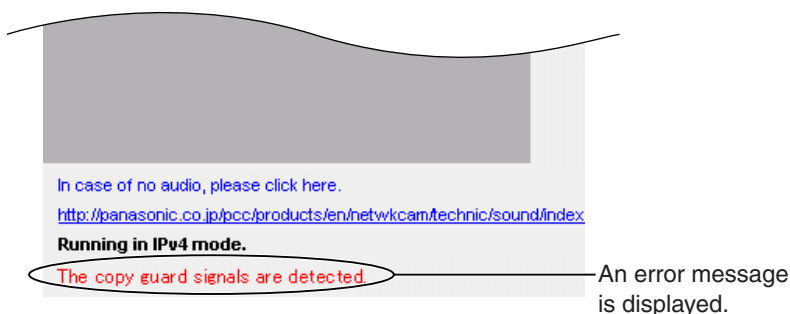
In case of no audio, please click here.

http://panasonic.co.jp/pcc/products/en/netwkcam/technic/sound/index

Running in IPv4 mode.

The copy guard signals are detected.

An error message is displayed.